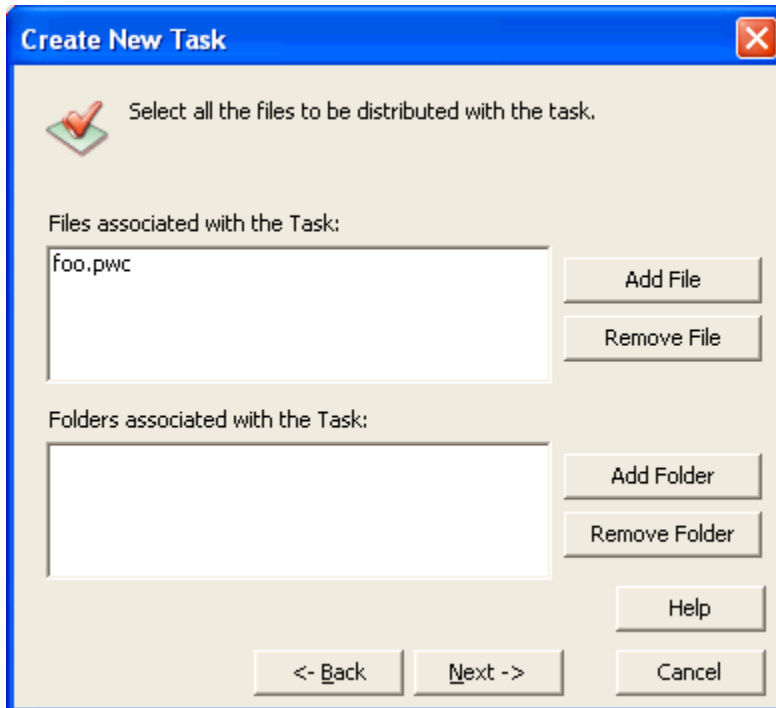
Create New Task

Select all the files to be distributed with the task.

Files associated with the Task:

foo.pwc

Add File

Remove File

Folders associated with the Task:

Add Folder

Remove Folder

Help

<- Back

Next ->

Cancel